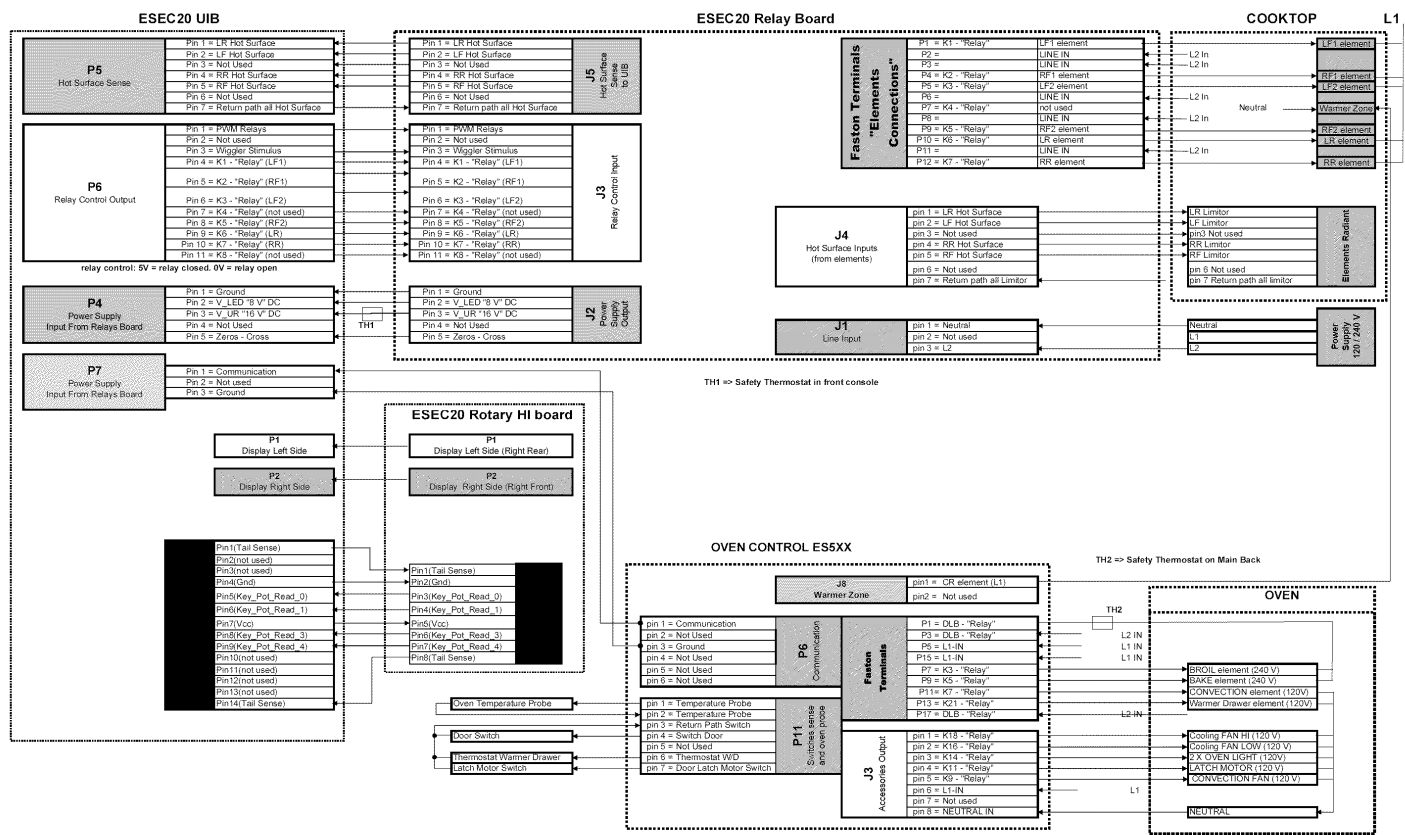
ESEC20 UIB

P5
Hot Surface Sense

Pin 1 = LR Hot Surface
Pin 2 = LF Hot Surface
Pin 3 = Not Used
Pin 4 = RR Hot Surface
Pin 5 = RF Hot Surface
Pin 6 = Not Used
Pin 7 = Return path all Hot Surface

P6
Relay Control Output

Pin 1 = PWM Relays
Pin 2 = Not used
Pin 3 = Wiggler Stimulus
Pin 4 = K1 - "Relay" (LF1)
Pin 5 = K2 - "Relay" (RF1)
Pin 6 = K3 - "Relay" (LF2)
Pin 7 = K4 - "Relay" (not used)
Pin 8 = K5 - "Relay" (RF2)
Pin 9 = K6 - "Relay" (LR)
Pin 10 = K7 - "Relay" (RR)
Pin 11 = K8 - "Relay" (not used)

relay control: 5V = relay closed. 0V = relay open

P4
Power Supply
Input From Relays Board

Pin 1 = Ground
Pin 2 = V_LED "8 V" DC
Pin 3 = V_UR "16 V" DC
Pin 4 = Not Used
Pin 5 = Zeros - Cross

P7
Power Supply
Input From Relays Board

Pin 1 = Communication
Pin 2 = Not used
Pin 3 = Ground

P1
Display Left Side

P2
Display Right Side

Pin1(Tail Sense)
Pin2(not used)
Pin3(not used)
Pin4(Gnd)
Pin5(Key_Pot_Read_0)
Pin6(Key_Pot_Read_1)
Pin7(Vcc)
Pin8(Key_Pot_Read_3)
Pin9(Key_Pot_Read_4)
Pin10(not used)
Pin11(not used)
Pin12(not used)
Pin13(not used)
Pin14(Tail Sense)

ESEC20 Relay Board

Pin 1 = LR Hot Surface
Pin 2 = LF Hot Surface
Pin 3 = Not Used
Pin 4 = RR Hot Surface
Pin 5 = RF Hot Surface
Pin 6 = Not Used
Pin 7 = Return path all Hot Surface

J5
Hot Surface Sense to UIB

Pin 1 = PWM Relays
Pin 2 = Not used
Pin 3 = Wiggler Stimulus
Pin 4 = K1 - "Relay" (LF1)
Pin 5 = K2 - "Relay" (RF1)
Pin 6 = K3 - "Relay" (LF2)
Pin 7 = K4 - "Relay" (not used)
Pin 8 = K5 - "Relay" (RF2)
Pin 9 = K6 - "Relay" (LR)
Pin 10 = K7 - "Relay" (RR)
Pin 11 = K8 - "Relay" (not used)

J3
Relay Control Input

Pin 1 = Ground
Pin 2 = V_LED "8 V" DC
Pin 3 = V_UR "16 V" DC
Pin 4 = Not Used
Pin 5 = Zeros - Cross

J2
Power Supply Output

TH1

Fasten Terminals "Elements Connections"

| P1 = K1 - "Relay" | LF1 element |
|---|---|
| P2 = | LINE IN |
| P3 = | LINE IN |
| P4 = K2 - "Relay" | RF1 element |
| P5 = K3 - "Relay" | LF2 element |
| P6 = | LINE IN |
| P7 = K4 - "Relay" | not used |
| P8 = | LINE IN |
| P9 = K5 - "Relay" | RF2 element |
| P10 = K6 - "Relay" | LR element |
| P11 = | LINE IN |
| P12 = K7 - "Relay" | RR element |

L2 In
L2 In
L2 In
L2 In
L2 In
Neutral

J4
Hot Surface Inputs
(from elements)

pin 1 = LR Hot Surface
pin 2 = LF Hot Surface
pin 3 = Not used
pin 4 = RR Hot Surface
pin 5 = RF Hot Surface
pin 6 = Not used
pin 7 = Return path all Limitor

J1
Line Input

pin 1 = Neutral
pin 2 = Not used
pin 3 = L2

COOKTOP
L1

LF1 element
RF1 element
LF2 element
Warmer Zone
RF2 element
LR element
RR element

LR Limitor
LF Limitor
pin3 Not used
RR Limitor
RF Limitor
pin 6 Not used
pin 7 Return path all limitor

Elements Radiant

Neutral
L1
L2

Power Supply 120 / 240 V

TH1 => Safety Thermostat in front console

ESEC20 Rotary HI board

P1
Display Left Side (Right Rear)

P2
Display Right Side (Right Front)

Pin1(Tail Sense)
Pin2(Gnd)
Pin3(Key_Pot_Read_0)
Pin4(Key_Pot_Read_1)
Pin5(Vcc)
Pin6(Key_Pot_Read_3)
Pin7(Key_Pot_Read_4)
Pin8(Tail Sense)

OVEN CONTROL ES5XX

TH2 => Safety Thermostat on Main Back

J8
Warmer Zone

pin1 = CR element (L1)
pin2 = Not used

pin 1 = Communication
pin 2 = Not Used
pin 3 = Ground
pin 4 = Not Used
pin 5 = Not Used
pin 6 = Not Used

P6
Communication

Faston Terminals

P1 = DLB - "Relay"
P3 = DLB - "Relay"
P5 = L1-IN
P15 = L1-IN
P7 = K3 - "Relay"
P9 = K5 - "Relay"
P11= K7 - "Relay"
P13 = K21 - "Relay"
P17 = DLB - "Relay"

TH2
L2 IN
L1 IN
L1 IN
L2 IN

Oven Temperature Probe
Door Switch
Thermostat Warmer Drawer
Latch Motor Switch

pin 1 = Temperature Probe
pin 2 = Temperature Probe
pin 3 = Return Path Switch
pin 4 = Switch Door
pin 5 = Not Used
pin 6 = Thermostat W/D
pin 7 = Door Latch Motor Switch

P11
Switches sense and oven probe

J3
Accessories Output

pin 1 = K18 - "Relay"
pin 2 = K16 - "Relay"
pin 3 = K14 - "Relay"
pin 4 = K11 - "Relay"
pin 5 = K9 - "Relay"
pin 6 = L1-IN
pin 7 = Not used
pin 8 = NEUTRAL IN

L1

OVEN

BROIL element (240 V)
BAKE element (240 V)
CONVECTION element (120V)
Warmer Drawer element (120V)

Cooling FAN HI (120 V)
Cooling FAN LOW (120 V)
2 X OVEN LIGHT (120V)
LATCH MOTOR (120 V)
CONVECTION FAN (120 V)

NEUTRAL